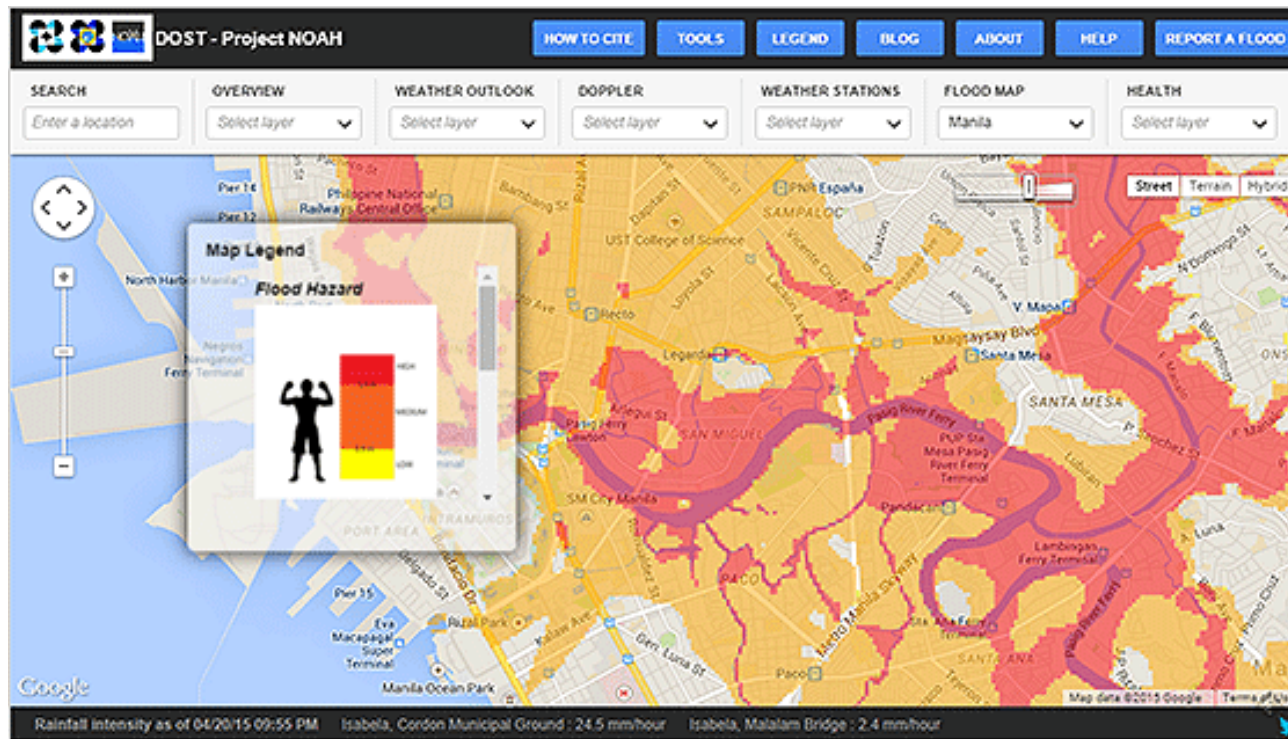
DOST - Project NOAH

HOW TO CITE
TOOLS
LEGEND
BLOG
ABOUT
HELP
REPORT A FLOOD

SEARCH
Enter a location
OVERVIEW
Select layer
WEATHER OUTLOOK
Select layer
DOPPLER
Select layer
WEATHER STATIONS
Select layer
FLOOD MAP
Manila
HEALTH
Select layer

Street
Terrain
Hybrid

Map Legend
Flood Hazard
HIGH
MEDIUM
LOW

Pier 12
Philippine National Railways Central Office
Bambang St
Rizal Ave
PNR España
SAMPALOC
UST College of Science
North Harbor Manila
Negros Navigation Ferry Terminal
Recto
Legarda
Magsaysay Blvd
Santa Mesa
V. Mapa
SANTA MESA
Pasig Ferry Lawton
SAN MIGUEL
Pasig River Ferry
PUP Sta Mesa Pasig River Ferry Terminal
SM City Manila
PORT AREA
INTRAMUROS
Pandacan
Lambingan Ferry Terminal
Pier 15
Eva Macapagal Super Terminal
Rizal Park
Paco
Manila Ocean Park
Gen. Luna St
Metro Manila Skyway
Pasig River Ferry
Google
Map data ©2015 Google

Rainfall intensity as of 04/20/15 09:55 PM Isabela, Cordon Municipal Ground : 24.5 mm/hour Isabela, Malalam Bridge : 2.4 mm/hour